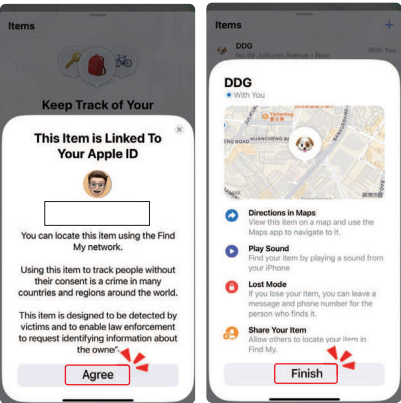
Items

Keep Track of Your

This Item is Linked To Your Apple ID

You can locate this item using the Find My network.

Using this item to track people without their consent is a crime in many countries and regions around the world.

This item is designed to be detected by victims and to enable law enforcement to request identifying information about the owner.

Agree

Items

DDG
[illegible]
With You

DDG
With You

Directions in Maps
View this item on a map and use the Maps app to navigate to it.

Play Sound
Find your item by playing a sound from your iPhone

Lost Mode
If you lose your item, you can leave a message and phone number for the person who finds it.

Share Your Item
Allow others to locate your item in Find My.

Finish